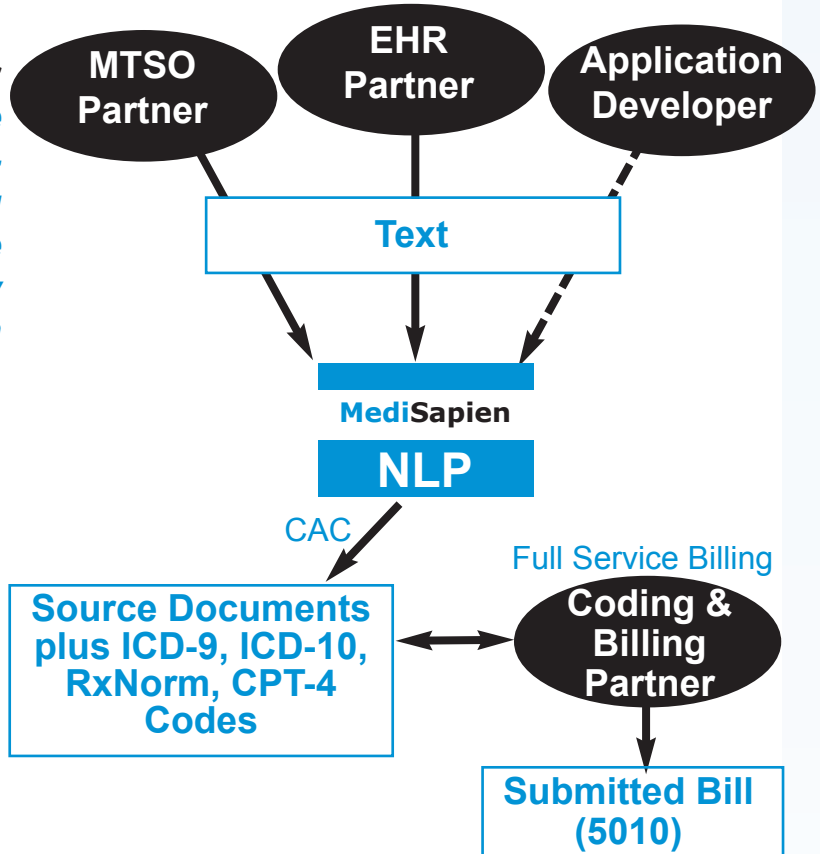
MTSO Partner

EHR Partner

Application Developer

Text

MediSapien

NLP

CAC

Full Service Billing

Source Documents plus ICD-9, ICD-10, RxNorm, CPT-4 Codes

Coding & Billing Partner

Submitted Bill (5010)